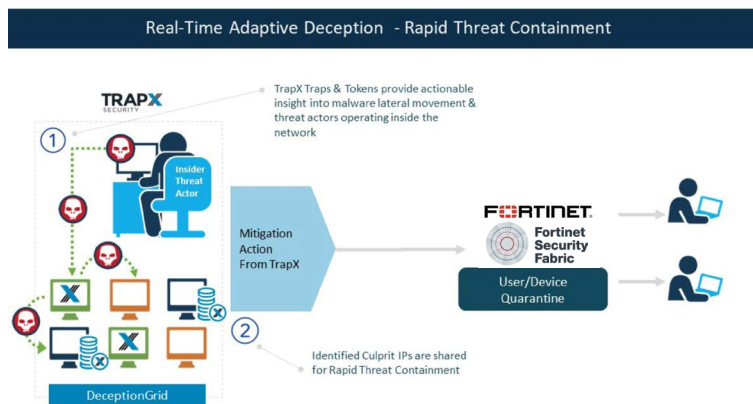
Real-Time Adaptive Deception - Rapid Threat Containment

TRAPX SECURITY

1

TrapX Traps & Tokens provide actionable insight into malware lateral movement & threat actors operating inside the network

Insider Threat Actor

Mitigation Action From TrapX

FORTINET

Fortinet Security Fabric

User/Device Quarantine

2

Identified Culprit IPs are shared for Rapid Threat Containment

DeceptionGrid